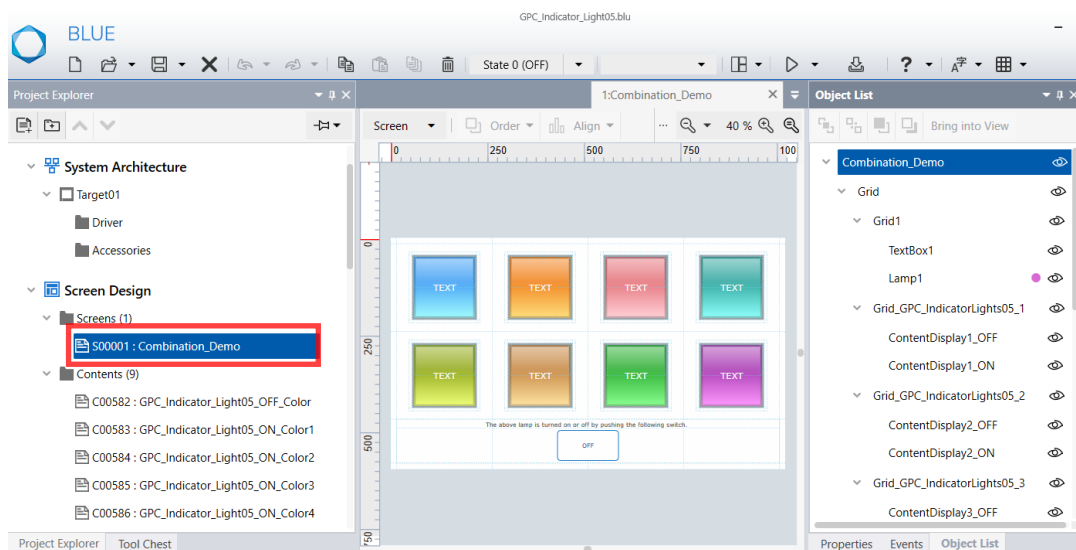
BLUE

GPC_Indicator_Light05.blu

State 0 (OFF)

Project Explorer

System Architecture
Target01
Driver
Accessories
Screen Design
Screens (1)
S00001 : Combination_Demo
Contents (9)
C00582 : GPC_Indicator_Light05_OFF_Color
C00583 : GPC_Indicator_Light05_ON_Color1
C00584 : GPC_Indicator_Light05_ON_Color2
C00585 : GPC_Indicator_Light05_ON_Color3
C00586 : GPC_Indicator_Light05_ON_Color4

Project Explorer | Tool Chest

1:Combination_Demo

Screen | Order | Align | 40 %

0 | 250 | 500 | 750 | 100

0
250
500
750

TEXT TEXT TEXT TEXT
TEXT TEXT TEXT TEXT

The above lamp is turned on or off by pushing the following switch.

OFF

Object List

Bring into View

Combination_Demo
Grid
Grid1
TextBox1
Lamp1
Grid_GPC_IndicatorLights05_1
ContentDisplay1_OFF
ContentDisplay1_ON
Grid_GPC_IndicatorLights05_2
ContentDisplay2_OFF
ContentDisplay2_ON
Grid_GPC_IndicatorLights05_3
ContentDisplay3_OFF

Properties | Events | Object List